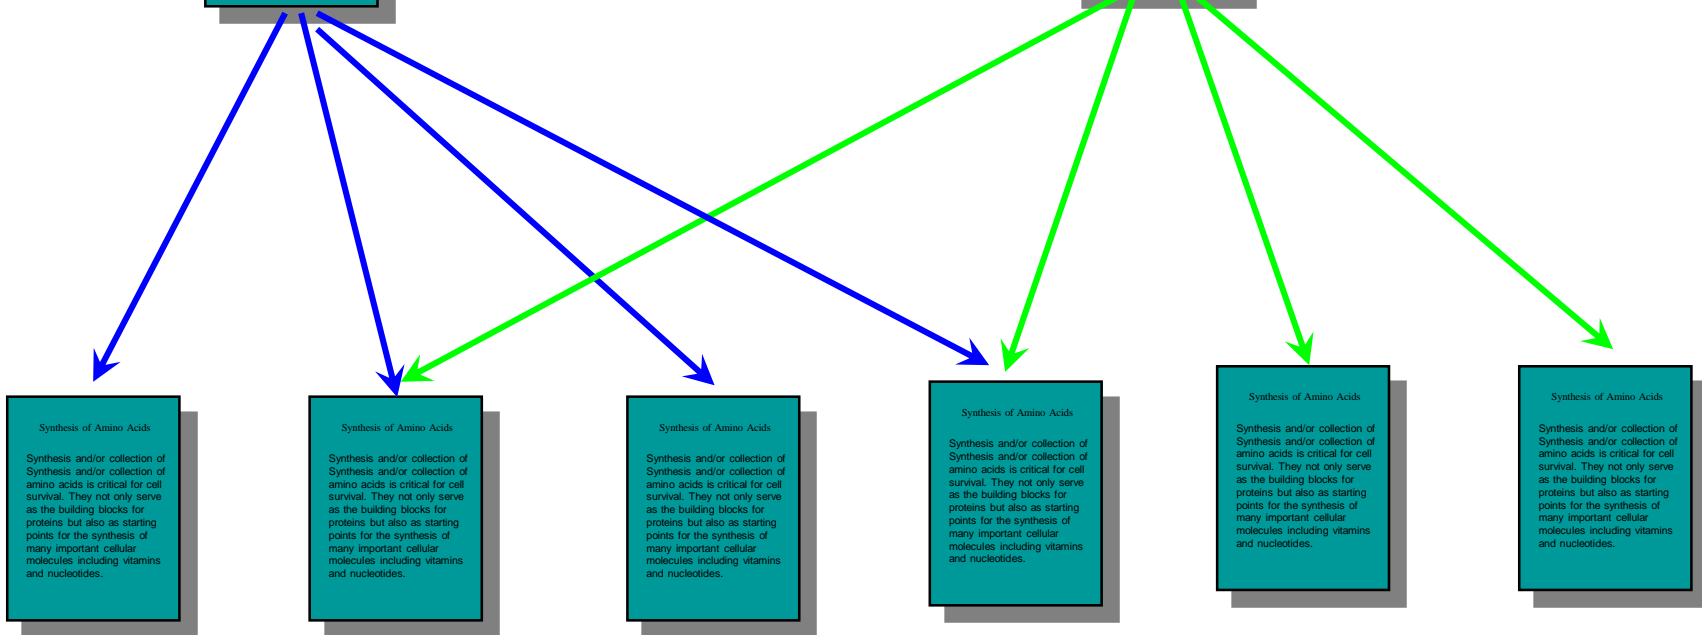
Synthesis of Amino Acids

Synthesis and/or collection of Synthesis and/or collection of amino acids is critical for cell survival. They not only serve as the building blocks for proteins but also as starting points for the synthesis of many important cellular molecules including vitamins and nucleotides.

Synthesis of Amino Acids

Synthesis and/or collection of Synthesis and/or collection of amino acids is critical for cell survival. They not only serve as the building blocks for proteins but also as starting points for the synthesis of many important cellular molecules including vitamins and nucleotides.

Synthesis of Amino Acids

Synthesis and/or collection of Synthesis and/or collection of amino acids is critical for cell survival. They not only serve as the building blocks for proteins but also as starting points for the synthesis of many important cellular molecules including vitamins and nucleotides.

Synthesis of Amino Acids

Synthesis and/or collection of Synthesis and/or collection of amino acids is critical for cell survival. They not only serve as the building blocks for proteins but also as starting points for the synthesis of many important cellular molecules including vitamins and nucleotides.

Synthesis of Amino Acids

Synthesis and/or collection of Synthesis and/or collection of amino acids is critical for cell survival. They not only serve as the building blocks for proteins but also as starting points for the synthesis of many important cellular molecules including vitamins and nucleotides.

Synthesis of Amino Acids

Synthesis and/or collection of Synthesis and/or collection of amino acids is critical for cell survival. They not only serve as the building blocks for proteins but also as starting points for the synthesis of many important cellular molecules including vitamins and nucleotides.